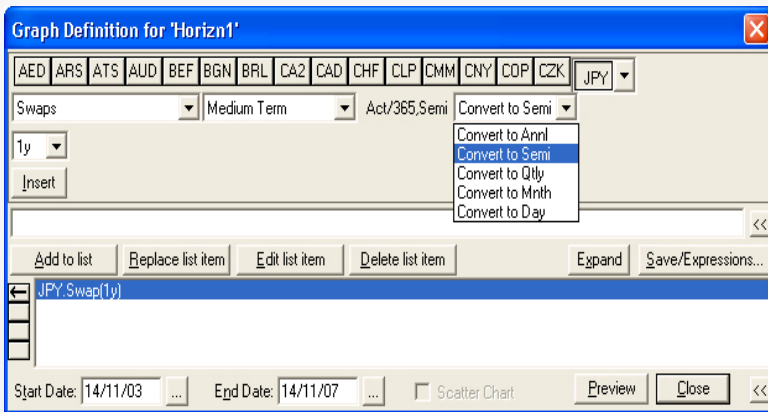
Graph Definition for 'Horizn1'

AED ARS ATS AUD BEF BGN BRL CA2 CAD CHF CLP CMM CNY COP CZK JPY

Swaps
Medium Term
Act/365,Semi
Convert to Semi

Convert to Annl
Convert to Semi
Convert to Qtly
Convert to Mnth
Convert to Day

1y

Insert

<<

Add to list
Replace list item
Edit list item
Delete list item
Expand
Save/Expressions...

JPY.Swap(1y)

Start Date: 14/11/03
...
End Date: 14/11/07
...
Scatter Chart
Preview
Close
<<